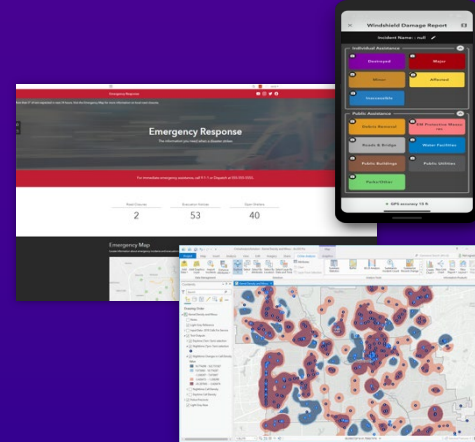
Windshield Damage Report

Incident Name : null

Individual Assistance

Destroyed

Major

Minor

Affected

Inaccessible

Public Assistance

Debris Removal

EM Protective Measu

Roads & Bridge

Water Facilities

Public Buildings

Public Utilities

Parks/Other

GPS accuracy 15 ft

Emergency Response

Emergency Response

The information you need when a disaster strikes.

2

53

40

Emergency Map